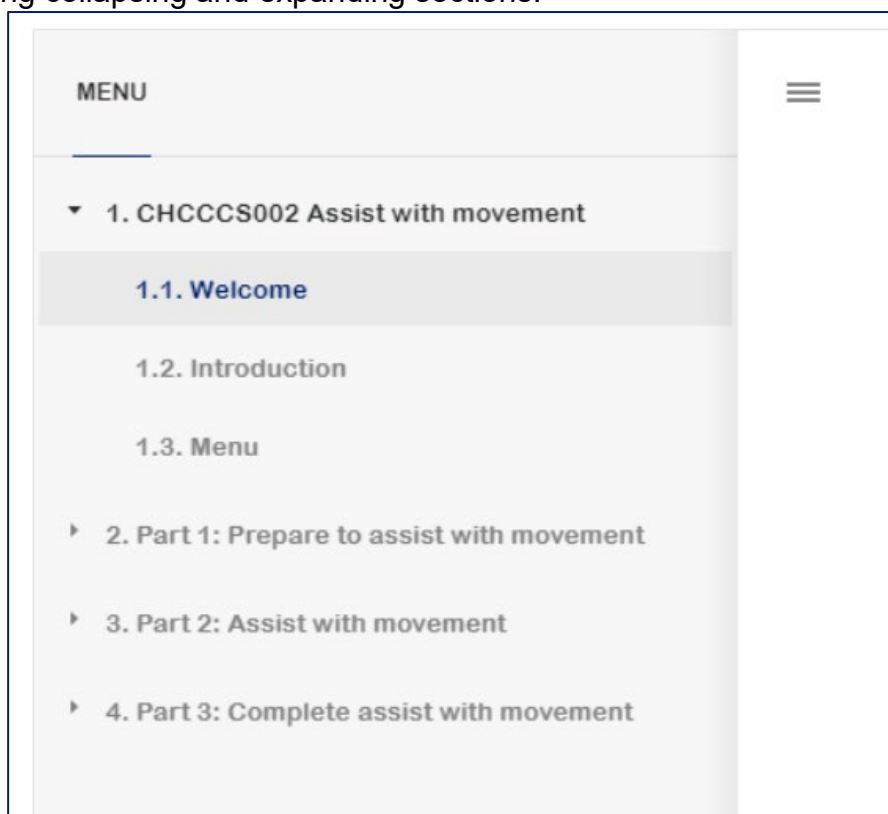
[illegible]ng collapsing and expanding sections.

MENU

1. CHCCCS002 Assist with movement

1.1. Welcome

1.2. Introduction

1.3. Menu

2. Part 1: Prepare to assist with movement

3. Part 2: Assist with movement

4. Part 3: Complete assist with movement